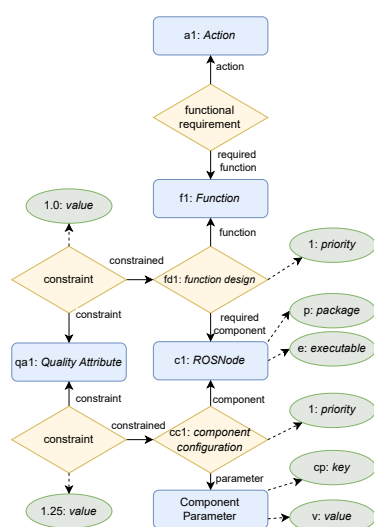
a1: *Action*

action

functional requirement

required function

f1: *Function*

1.0: *value*

function

constrained

1: *priority*

constraint

fd1: *function design*

constraint

required component

p: *package*

qa1: *Quality Attribute*

c1: *ROSNode*

e: *executable*

constraint

component

1: *priority*

constrained

constraint

cc1: *component configuration*

parameter

cp: *key*

1.25: *value*

Component Parameter

v: *value*